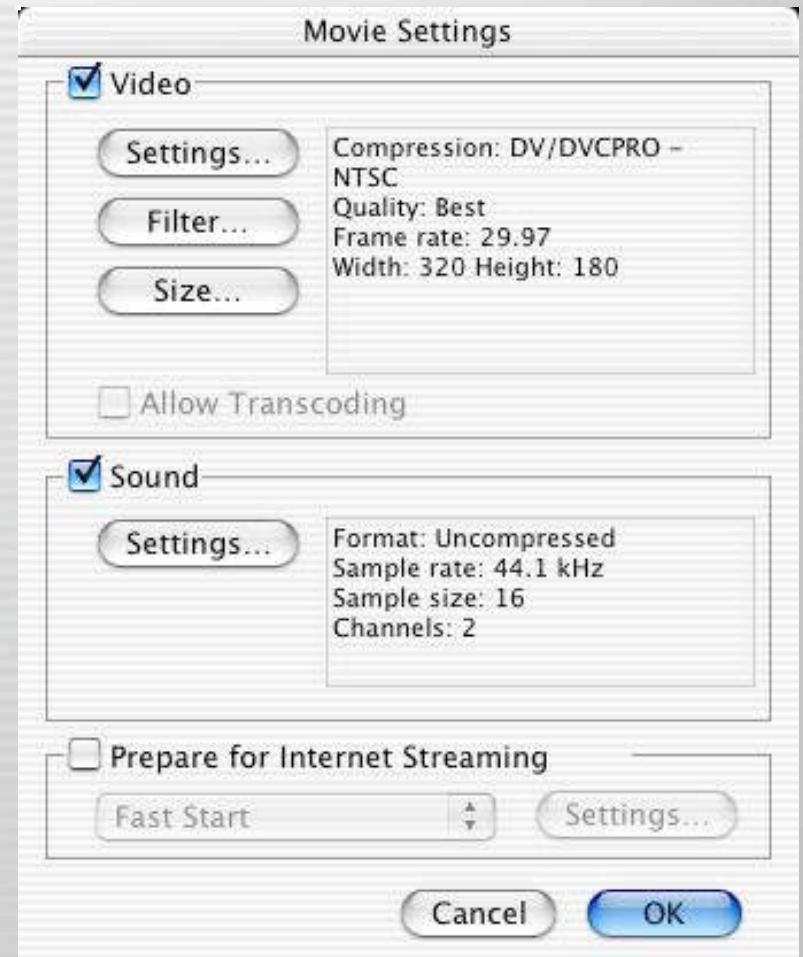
Movie Settings

Video

Settings...

Filter...

Size...

Compression: DV/DVCPRO - NTSC
Quality: Best
Frame rate: 29.97
Width: 320 Height: 180

Allow Transcoding

Sound

Settings...

Format: Uncompressed
Sample rate: 44.1 kHz
Sample size: 16
Channels: 2

Prepare for Internet Streaming

Fast Start

Settings...

Cancel

OK